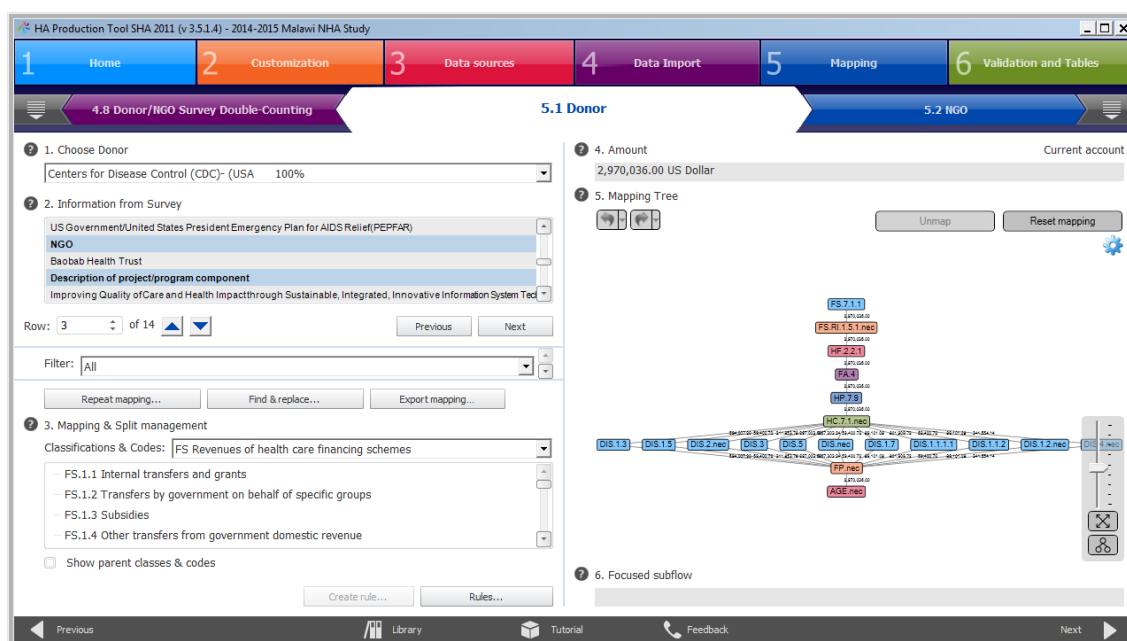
HA Production Tool SHA 2011 (v 3.5.1.4) - 2014-2015 Malawi NHA Study

1 Home
2 Customization
3 Data sources
4 Data Import
5 Mapping
6 Validation and Tables

4.8 Donor/NGO Survey Double-Counting
5.1 Donor
5.2 NGO

1. Choose Donor
Centers for Disease Control (CDC)- (USA 100%

2. Information from Survey
US Government/United States President Emergency Plan for AIDS Relief(PEPFAR)
NGO
Baobab Health Trust
Description of project/program component
Improving Quality of Care and Health Impactthrough Sustainable, Integrated, Innovative Information System Tec

Row: 3 of 14
Previous
Next

Filter: All

Repeat mapping...
Find & replace...
Export mapping...

3. Mapping & Split management
Classifications & Codes: FS Revenues of health care financing schemes
FS.1.1 Internal transfers and grants
FS.1.2 Transfers by government on behalf of specific groups
FS.1.3 Subsidies
FS.1.4 Other transfers from government domestic revenue

Show parent classes & codes

Create rule...
Rules...

4. Amount
Current account
2,970,036.00 US Dollar

5. Mapping Tree
Unmap
Reset mapping

FS.7.1.1
FS.RI.1.5.1.nec
HF.2.2.1
FA.4
HP.7.8
HC.7.1.nec
DIS.1.3
DIS.1.5
DIS.2.nec
DIS.3
DIS.5
DIS.nec
DIS.1.7
DIS.1.1.1.1
DIS.1.1.2
DIS.1.2.nec
DIS.4.nec
FP.nec
AGE.nec

6. Focused subflow

Previous
Library
Tutorial
Feedback
Next